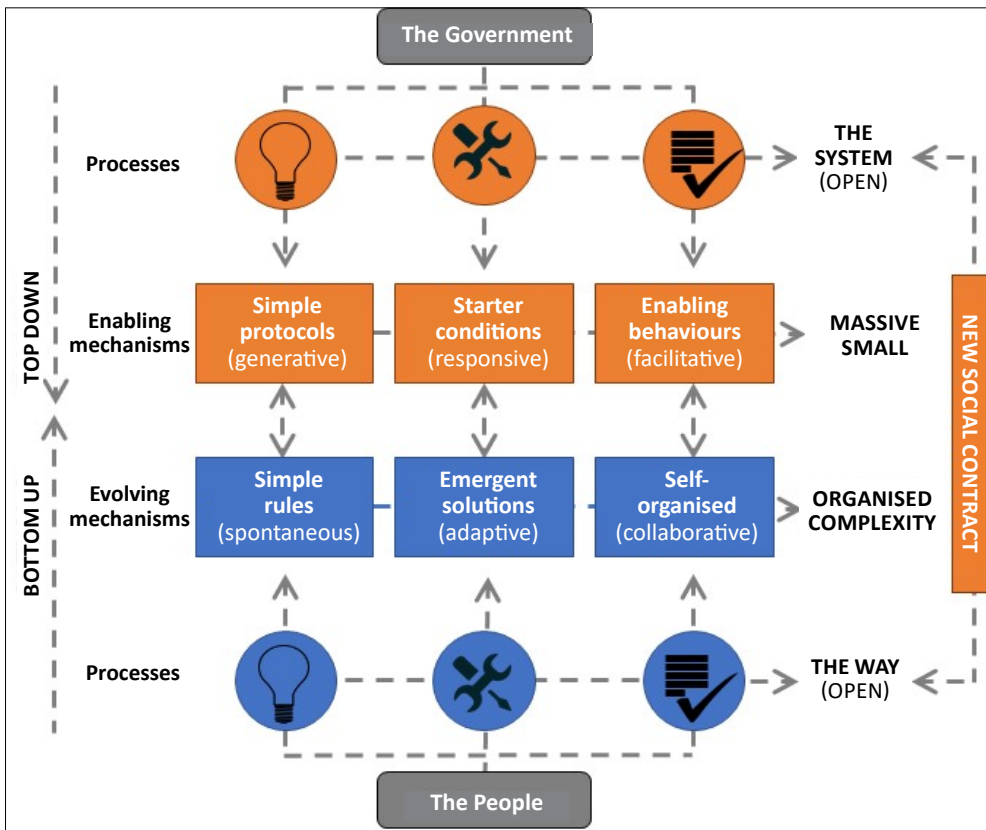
The Government

TOP DOWN

BOTTOM UP

Processes

THE SYSTEM (OPEN)

Enabling mechanisms

Simple protocols (generative)

Starter conditions (responsive)

Enabling behaviours (facilitative)

MASSIVE SMALL

NEW SOCIAL CONTRACT

Evolving mechanisms

Simple rules (spontaneous)

Emergent solutions (adaptive)

Self-organised (collaborative)

ORGANISED COMPLEXITY

Processes

THE WAY (OPEN)

The People